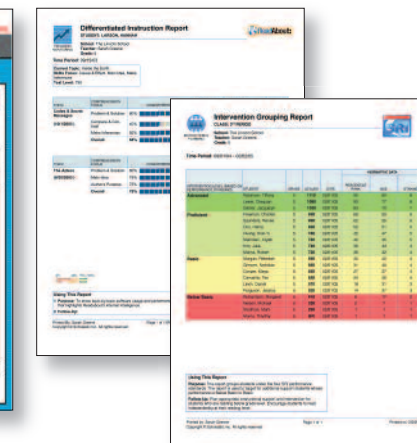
Differentiated Instruction Report
STUDENT: LARSON, HANNAH

School: The Lincoln School
Teacher: Sarah Greene
Grade: 5

Time Period: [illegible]

Intervention Grouping Report
CLASS: 5TH PERIOD

School: The Lincoln School
Teacher: Sarah Greene
Grade: 5

Time Period: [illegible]

Advanced

Proficient

Basic

Below Basic

Using This Report

Using This Report